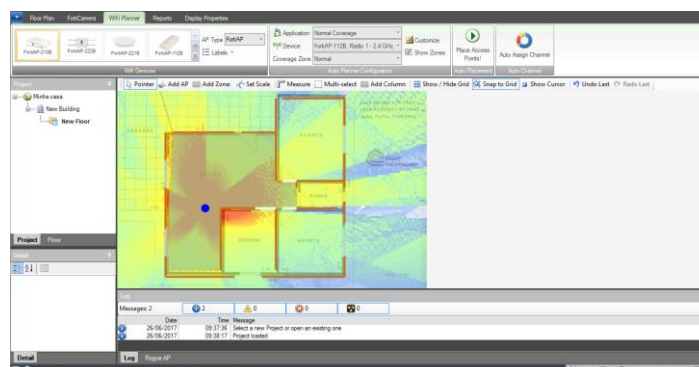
Floor Plan FortiCamera WiFi Planner Reports Display Properties

FortiAP-210B FortiAP-222B FortiAP-221B FortiAP-112B

AP Type FortiAP

Labels

Wifi Devices

Application Normal Coverage

Device FortiAP-112B, Radio 1 - 2.4 GHz

Coverage Zone Normal

Customize

Show Zones

Auto Planner Configuration

Place Access Points!

Auto Placement

Auto Assign Channel

Auto Channel

Project

Minha casa

New Building

New Floor

Pointer Add AP Add Zone Set Scale Measure Multi-select Add Column Show / Hide Grid Snap to Grid Show Cursor Undo Last Redo Last

Project Floor

Detail

Log

Messages: 2

| | Date | Time | Message |
|---|---|---|---|
| | 26/06/2017 | 09:37:36 | Select a new Project or open an existing one |
| | 26/06/2017 | 09:38:17 | Project loaded |

2 0 0 0

Detail

Log Rogue AP